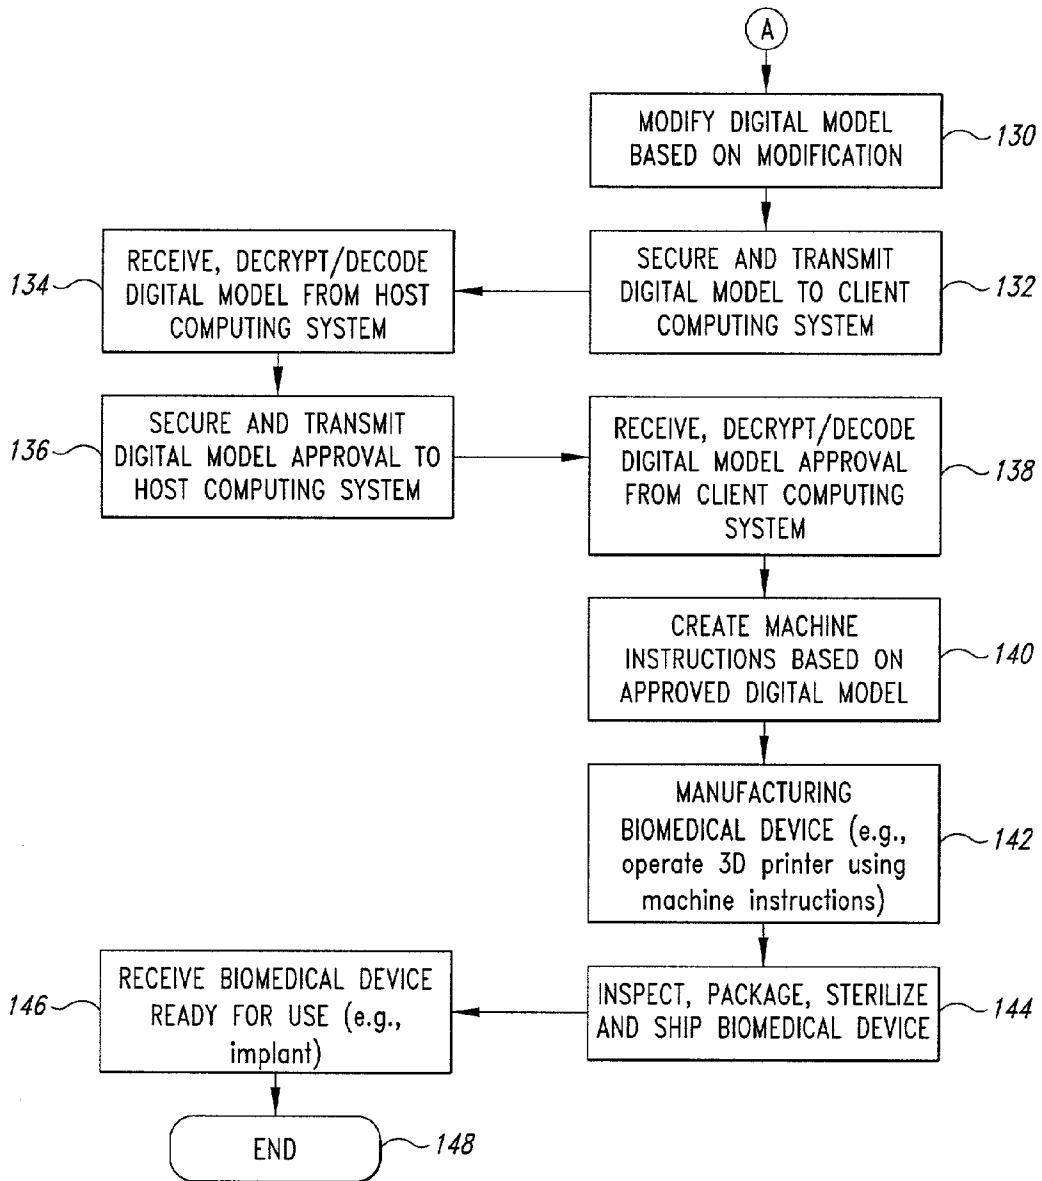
A

MODIFY DIGITAL MODEL BASED ON MODIFICATION

130

RECEIVE, DECRYPT/DECODE DIGITAL MODEL FROM HOST COMPUTING SYSTEM

134

SECURE AND TRANSMIT DIGITAL MODEL TO CLIENT COMPUTING SYSTEM

132

SECURE AND TRANSMIT DIGITAL MODEL APPROVAL TO HOST COMPUTING SYSTEM

136

RECEIVE, DECRYPT/DECODE DIGITAL MODEL APPROVAL FROM CLIENT COMPUTING SYSTEM

138

CREATE MACHINE INSTRUCTIONS BASED ON APPROVED DIGITAL MODEL

140

MANUFACTURING BIOMEDICAL DEVICE (e.g., operate 3D printer using machine instructions)

142

RECEIVE BIOMEDICAL DEVICE READY FOR USE (e.g., implant)

146

INSPECT, PACKAGE, STERILIZE AND SHIP BIOMEDICAL DEVICE

144

END

148